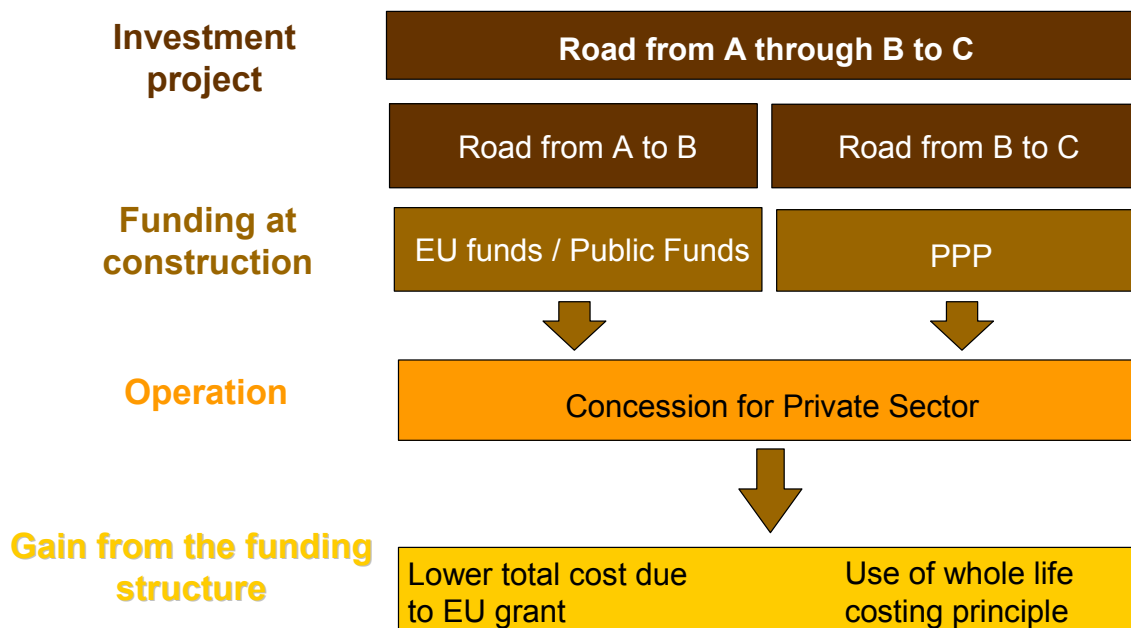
Investment project

Road from A through B to C

Road from A to B

Road from B to C

Funding at construction

EU funds / Public Funds

PPP

Operation

Concession for Private Sector

Gain from the funding structure

Lower total cost due to EU grant

Use of whole life costing principle